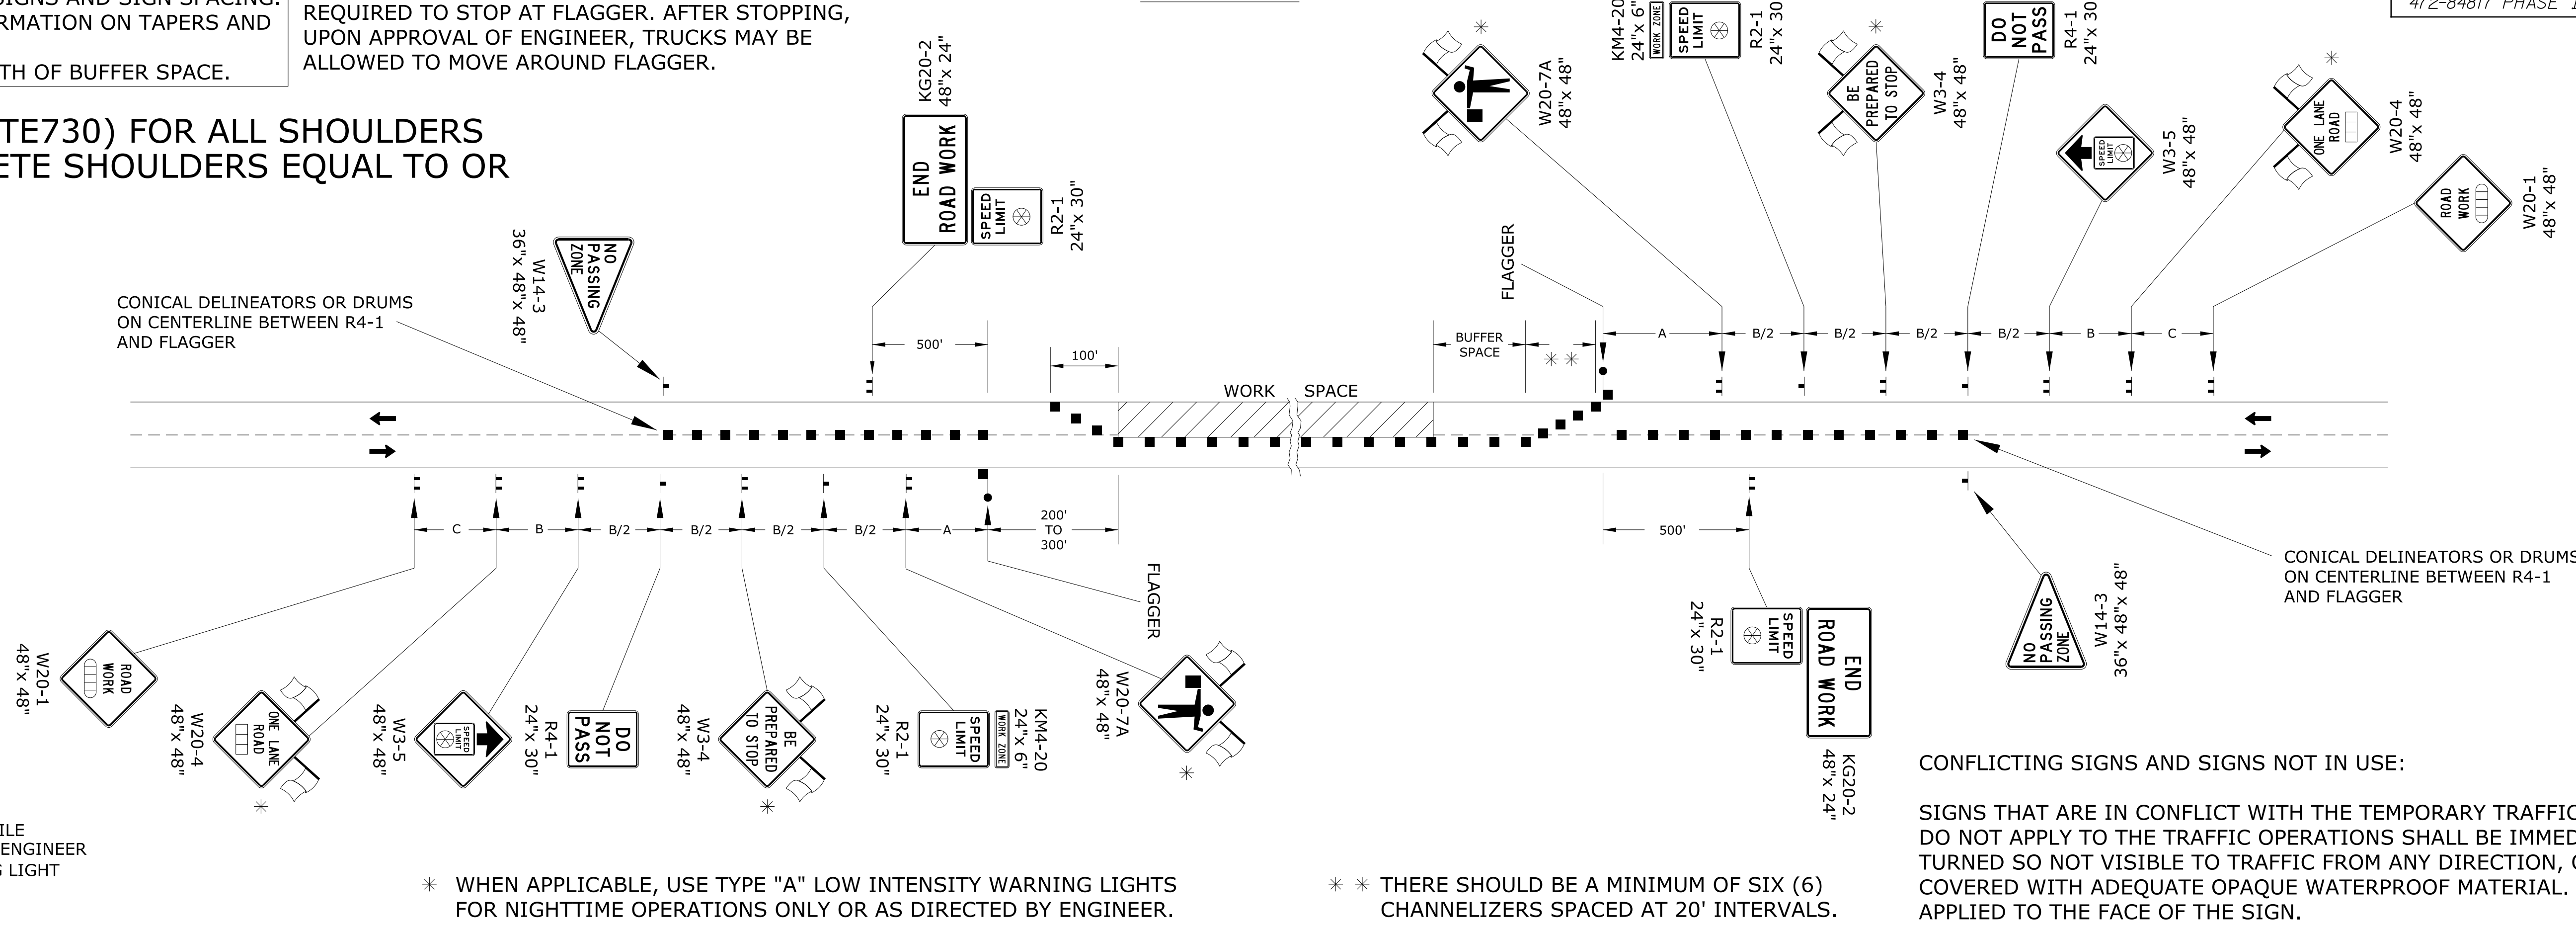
SIGNS AND SIGN SPACING.
RMATION ON TAPERS AND

TH OF BUFFER SPACE.

REQUIRED TO STOP AT FLAGGER. AFTER STOPPING, UPON APPROVAL OF ENGINEER, TRUCKS MAY BE ALLOWED TO MOVE AROUND FLAGGER.

472-84817 PHASE

TE730) FOR ALL SHOULDERS
ETE SHOULDERS EQUAL TO OR

KG20-2
48"x 24"

END
ROAD WORK

SPEED LIMIT

R2-1
24"x 30"

W14-3
36"x 48"x 48"

NO PASSING ZONE

CONICAL DELINEATORS OR DRUMS ON CENTERLINE BETWEEN R4-1 AND FLAGGER

500'

100'

WORK SPACE

BUFFER SPACE

* *

FLAGGER

W20-7A
48"x 48"

KM4-20
24"x 6"
WORK ZONE

SPEED LIMIT

R2-1
24"x 30

BE PREPARED TO STOP

W3-4
48"x 48"

DO NOT PASS

R4-1
24"x 30

W3-5
48"x 48"

SPEED LIMIT

ONE LANE ROAD

W20-4
48"x 48"

ROAD WORK

W20-1
48"x 48"

A

B/2

B/2

B/2

B/2

B

C

C

B

B/2

B/2

B/2

B/2

A

200'
TO
300'

500'

FLAGGER

CONICAL DELINEATORS OR DRUMS ON CENTERLINE BETWEEN R4-1 AND FLAGGER

W20-1
48"x 48"

ROAD WORK

W20-4
48"x 48"

ONE LANE ROAD

W3-5
48"x 48"

SPEED LIMIT

R4-1
24"x 30"

DO NOT PASS

W3-4
48"x 48"

BE PREPARED TO STOP

R2-1
24"x 30"

SPEED LIMIT

KM4-20
24"x 6"
WORK ZONE

W20-7A
48"x 48"

R2-1
24"x 30"

SPEED LIMIT

END
ROAD WORK

KG20-2
48"x 24"

NO PASSING ZONE

W14-3
36"x 48"x 48"

ILE
ENGINEER
LIGHT

* WHEN APPLICABLE, USE TYPE "A" LOW INTENSITY WARNING LIGHTS FOR NIGHTTIME OPERATIONS ONLY OR AS DIRECTED BY ENGINEER.

* * THERE SHOULD BE A MINIMUM OF SIX (6) CHANNELIZERS SPACED AT 20' INTERVALS.

CONFLICTING SIGNS AND SIGNS NOT IN USE:

SIGNS THAT ARE IN CONFLICT WITH THE TEMPORARY TRAFFIC
DO NOT APPLY TO THE TRAFFIC OPERATIONS SHALL BE IMMED
TURNED SO NOT VISIBLE TO TRAFFIC FROM ANY DIRECTION, O
COVERED WITH ADEQUATE OPAQUE WATERPROOF MATERIAL.
APPLIED TO THE FACE OF THE SIGN.